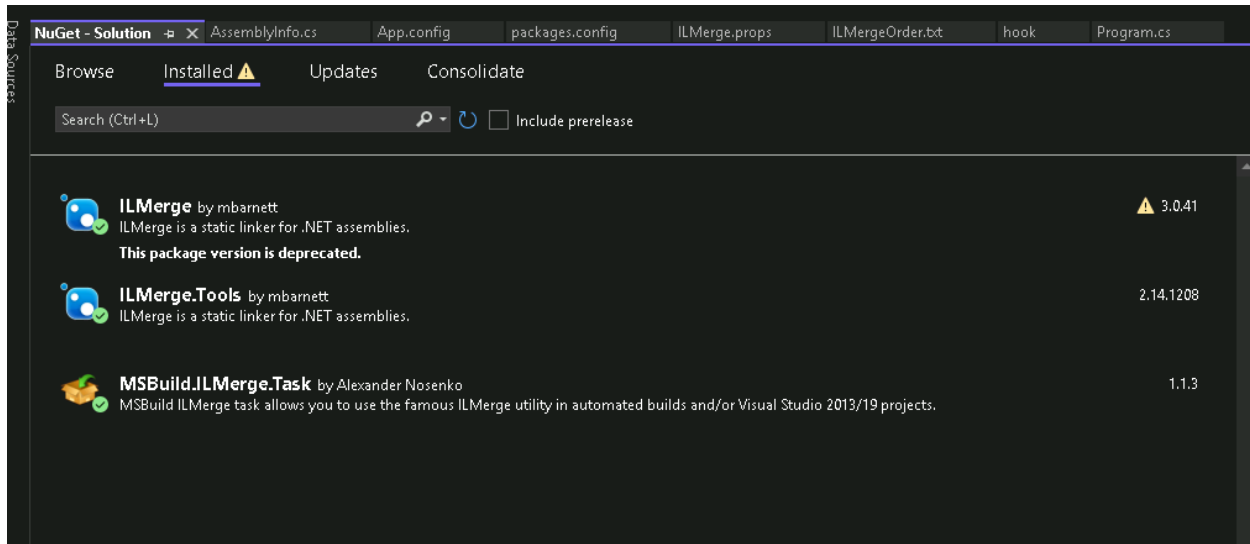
Data Sources

NuGet - Solution AssemblyInfo.cs App.config packages.config ILMerge.props ILMergeOrder.txt hook Program.cs

Browse Installed Updates Consolidate

Search (Ctrl+L) Include prerelease

ILMerge by mbarnett
ILMerge is a static linker for .NET assemblies.
This package version is deprecated.
3.0.41

ILMerge.Tools by mbarnett
ILMerge is a static linker for .NET assemblies.
2.14.1208

MSBuild.ILMerge.Task by Alexander Nosenko
MSBuild ILMerge task allows you to use the famous ILMerge utility in automated builds and/or Visual Studio 2013/19 projects.
1.1.3